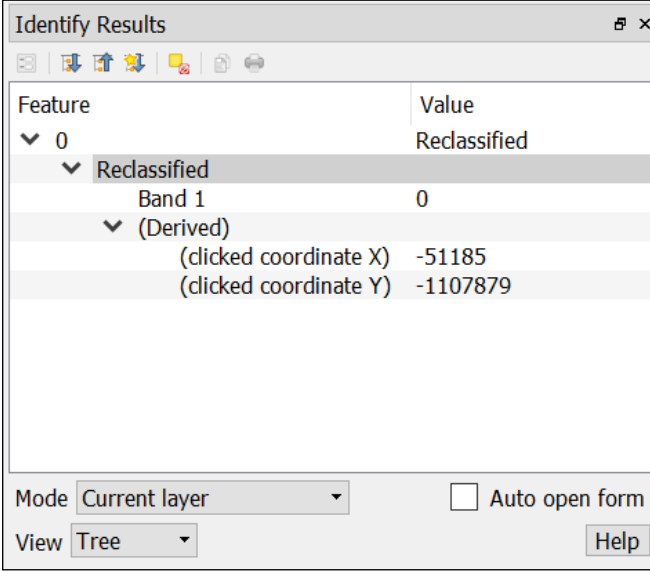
Identify Results

| Feature | Value |
|---|---|
| 0 | Reclassified |
| Reclassified | |
| Band 1 | 0 |
| (Derived) | |
| (clicked coordinate X) | -51185 |
| (clicked coordinate Y) | -1107879 |

Mode Current layer

Auto open form

View Tree

Help